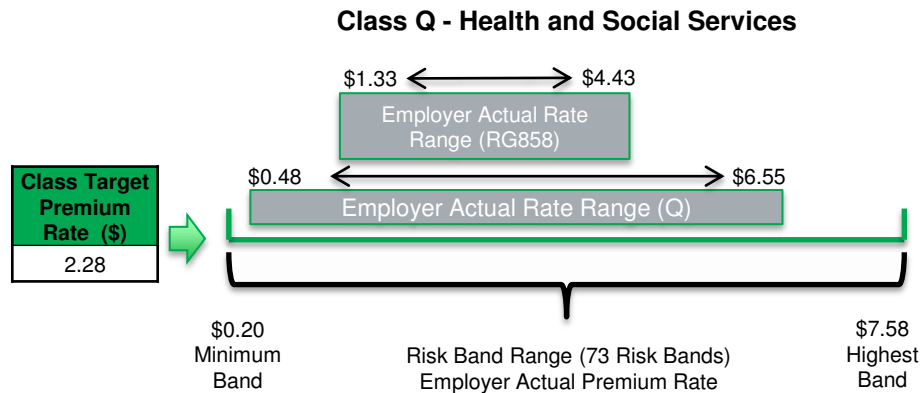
Class Q - Health and Social Services

$1.33 $4.43

Employer Actual Rate Range (RG858)

$0.48 $6.55

Employer Actual Rate Range (Q)

| Class Target Premium Rate ($) |
|---|
| 2.28 |

$0.20
Minimum
Band

Risk Band Range (73 Risk Bands)
Employer Actual Premium Rate

$7.58
Highest
Band